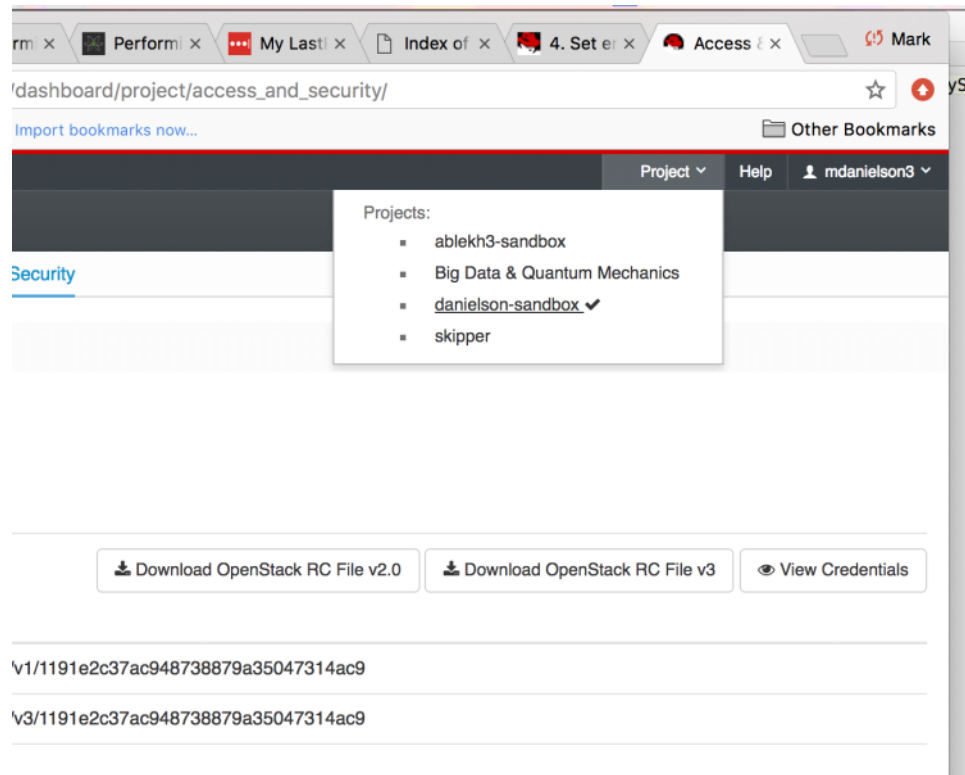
rmi × Performi × My Lastf × Index of × 4. Set er × Access & × Mark

/dashboard/project/access_and_security/

Import bookmarks now...

Other Bookmarks

Project Help mdanielson3

Projects:
- ablekh3-sandbox
- Big Data & Quantum Mechanics
- danielson-sandbox ✔
- skipper

Security

Download OpenStack RC File v2.0 Download OpenStack RC File v3 View Credentials

/v1/1191e2c37ac948738879a35047314ac9

/v3/1191e2c37ac948738879a35047314ac9